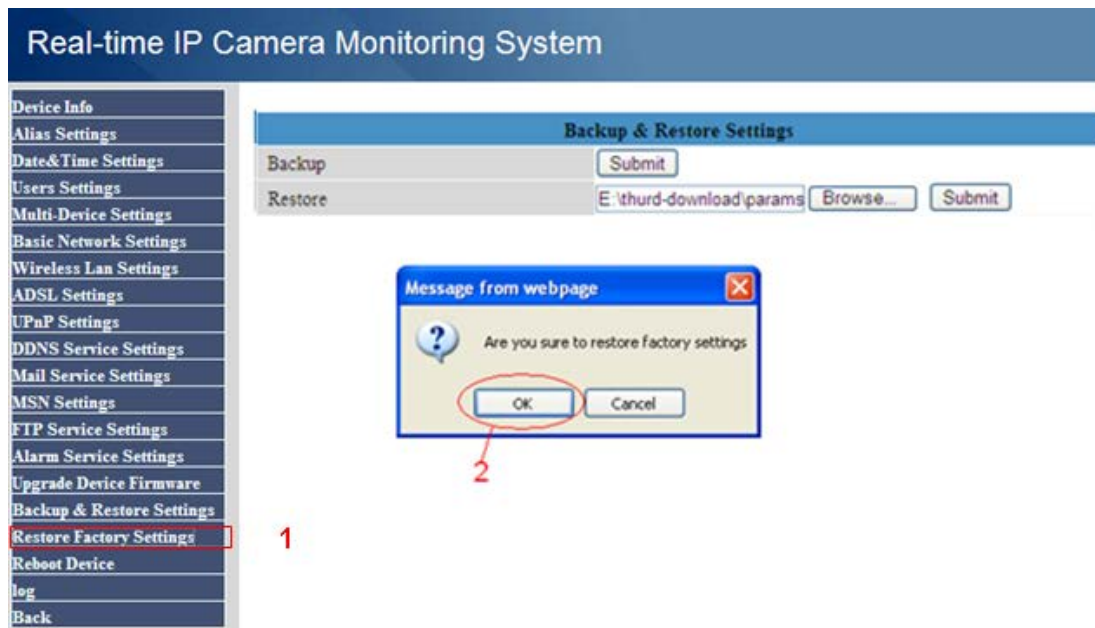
Real-time IP Camera Monitoring System

Device Info
Alias Settings
Date&Time Settings
Users Settings
Multi-Device Settings
Basic Network Settings
Wireless Lan Settings
ADSL Settings
UPnP Settings
DDNS Service Settings
Mail Service Settings
MSN Settings
FTP Service Settings
Alarm Service Settings
Upgrade Device Firmware
Backup & Restore Settings
Restore Factory Settings
Reboot Device
log
Back

| Backup & Restore Settings | |
|---|---|
| Backup | Submit |
| Restore | E:\thurd-download\params Browse... Submit |

Message from webpage
Are you sure to restore factory settings
OK Cancel

2

1